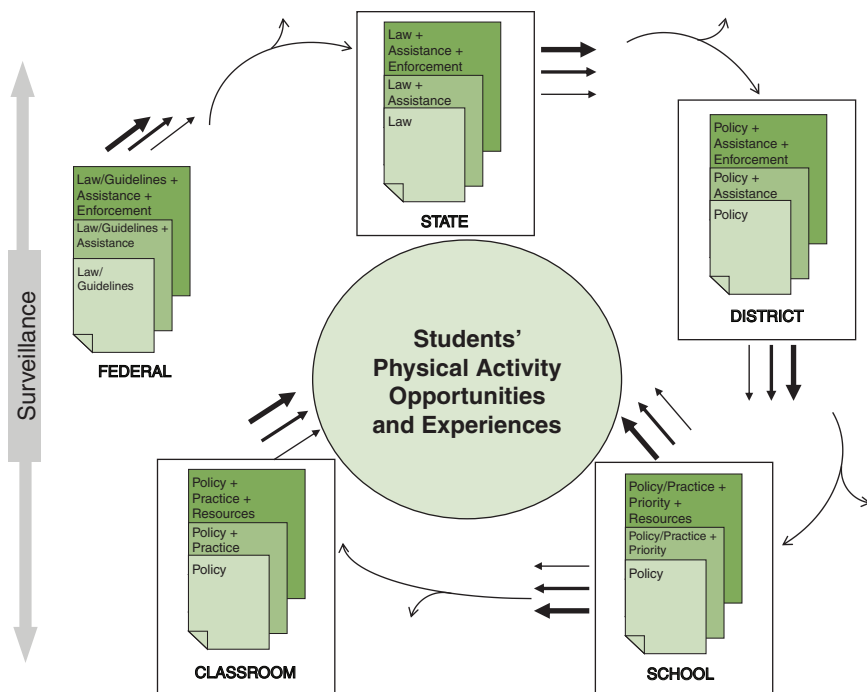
Surveillance

Law/Guidelines + Assistance + Enforcement

Law/Guidelines + Assistance

Law/ Guidelines

FEDERAL

Law + Assistance + Enforcement

Law + Assistance

Law

STATE

Policy + Assistance + Enforcement

Policy + Assistance

Policy

DISTRICT

Students' Physical Activity Opportunities and Experiences

Policy/Practice + Priority + Resources

Policy/Practice + Priority

Policy

SCHOOL

Policy + Practice + Resources

Policy + Practice

Policy

CLASSROOM